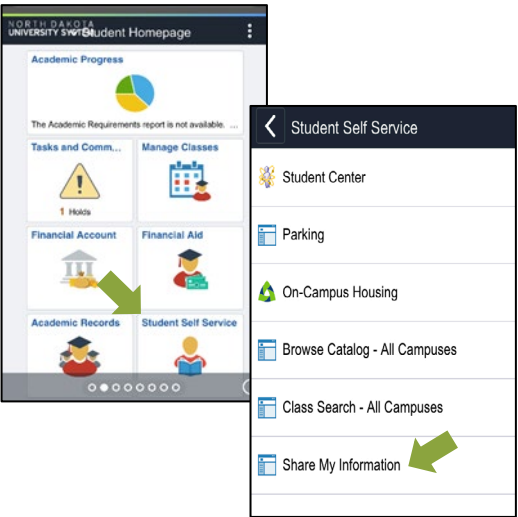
NORTH DAKOTA UNIVERSITY SYSTEM Student Homepage

Academic Progress

The Academic Requirements report is not available. ...

Tasks and Comm...

1 Holds

Manage Classes

Financial Account

Financial Aid

Academic Records

Student Self Service

Student Self Service

Student Center

Parking

On-Campus Housing

Browse Catalog - All Campuses

Class Search - All Campuses

Share My Information